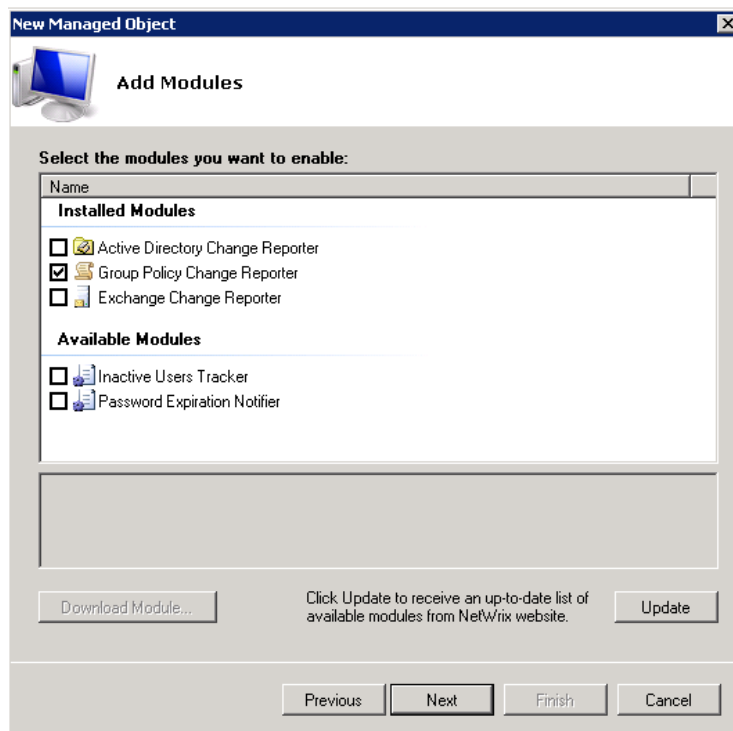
New Managed Object

Add Modules

Select the modules you want to enable:

Name

Installed Modules

Active Directory Change Reporter
Group Policy Change Reporter
Exchange Change Reporter

Available Modules

Inactive Users Tracker
Password Expiration Notifier

Download Module...

Click Update to receive an up-to-date list of available modules from NetWrix website.

Update

Previous Next Finish Cancel